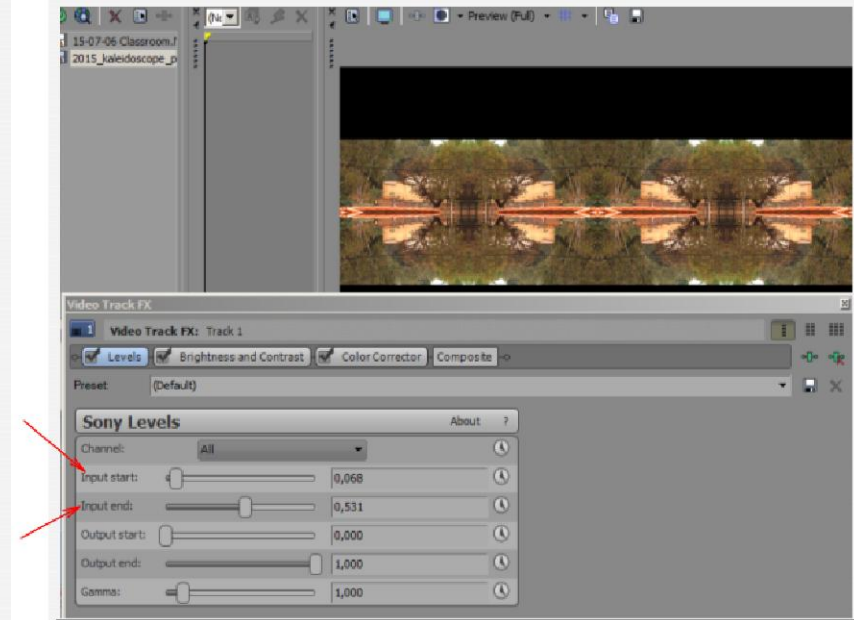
15-07-06 Classroom.
2015_kaleidoscope_p

(No

Preview (Full)

Video Track FX

Video Track FX: Track 1

Levels
Brightness and Contrast
Color Corrector
Composite

Preset
(Default)

Sony Levels
About
?

Channel:
All

Input start:
0,068

Input end:
0,531

Output start:
0,000

Output end:
1,000

Gamma:
1,000